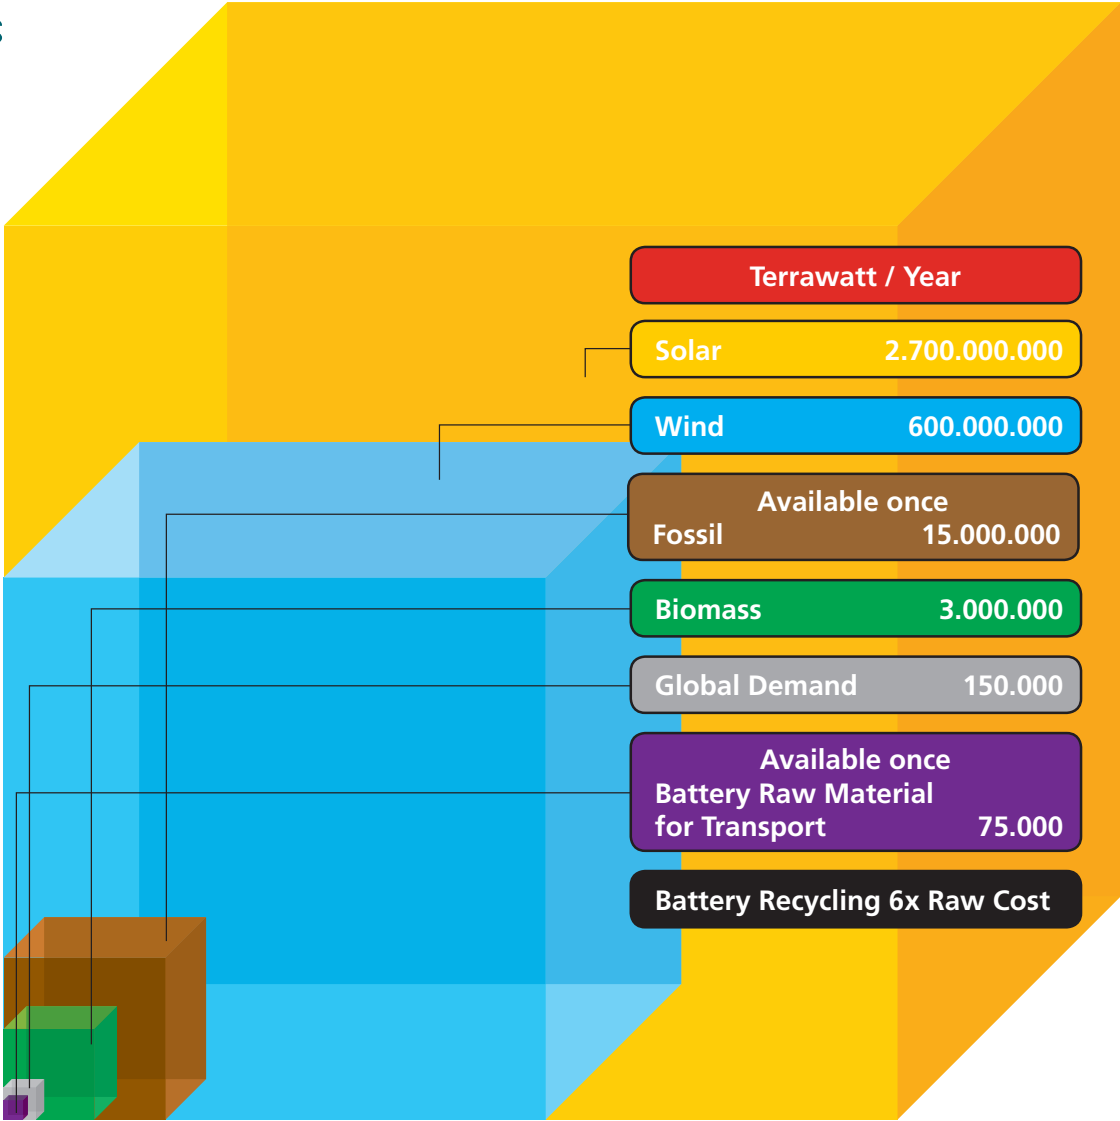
Terrawatt / Year

Solar 2.700.000.000

Wind 600.000.000

Available once
Fossil 15.000.000

Biomass 3.000.000

Global Demand 150.000

Available once
Battery Raw Material for Transport 75.000

Battery Recycling 6x Raw Cost